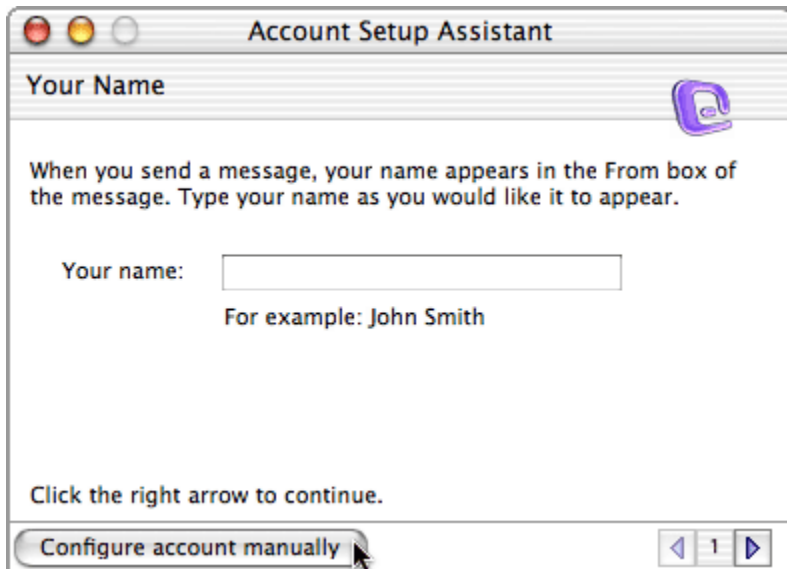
Account Setup Assistant

Your Name

When you send a message, your name appears in the From box of the message. Type your name as you would like it to appear.

Your name:

For example: John Smith

Click the right arrow to continue.

Configure account manually

1